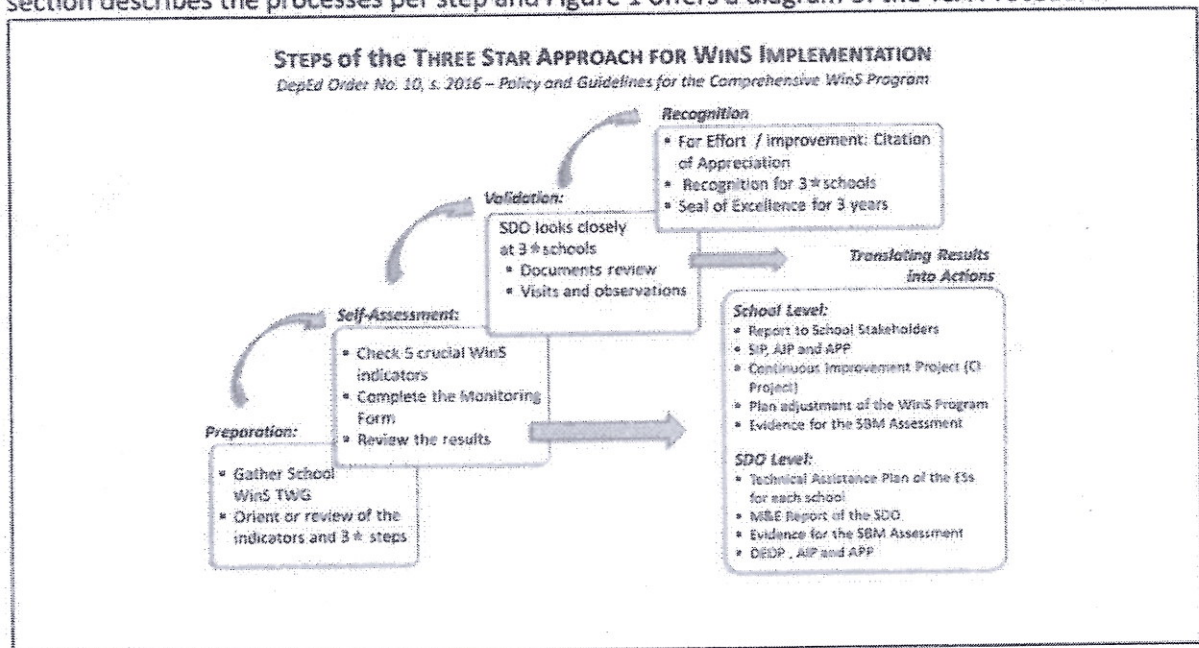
section describes the processes per step and Figure 1 offers a diagram of the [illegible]

STEPS of the THREE STAR APPROACH FOR WINS IMPLEMENTATION

DepEd Order No. 10, s. 2016 – Policy and Guidelines for the Comprehensive WinS Program

Recognition
• For Effort / improvement: Citation of Appreciation
• Recognition for 3★schools
• Seal of Excellence for 3 years

Validation:
SDO looks closely at 3★schools
• Documents review
• Visits and observations

Translating Results into Actions

Self-Assessment:
• Check 5 crucial WinS indicators
• Complete the Monitoring Form
• Review the results

School Level:
• Report to School Stakeholders
• SIP, AIP and APP
• Continuous Improvement Project (CI Project)
• Plan adjustment of the WinS Program
• Evidence for the SBM Assessment

Preparation:
• Gather School WinS TWG
• Orient or review of the indicators and 3★ steps

SDO Level:
• Technical Assistance Plan of the ESs for each school
• M&E Report of the SDO
• Evidence for the SBM Assessment
• DEDP , AIP and APP